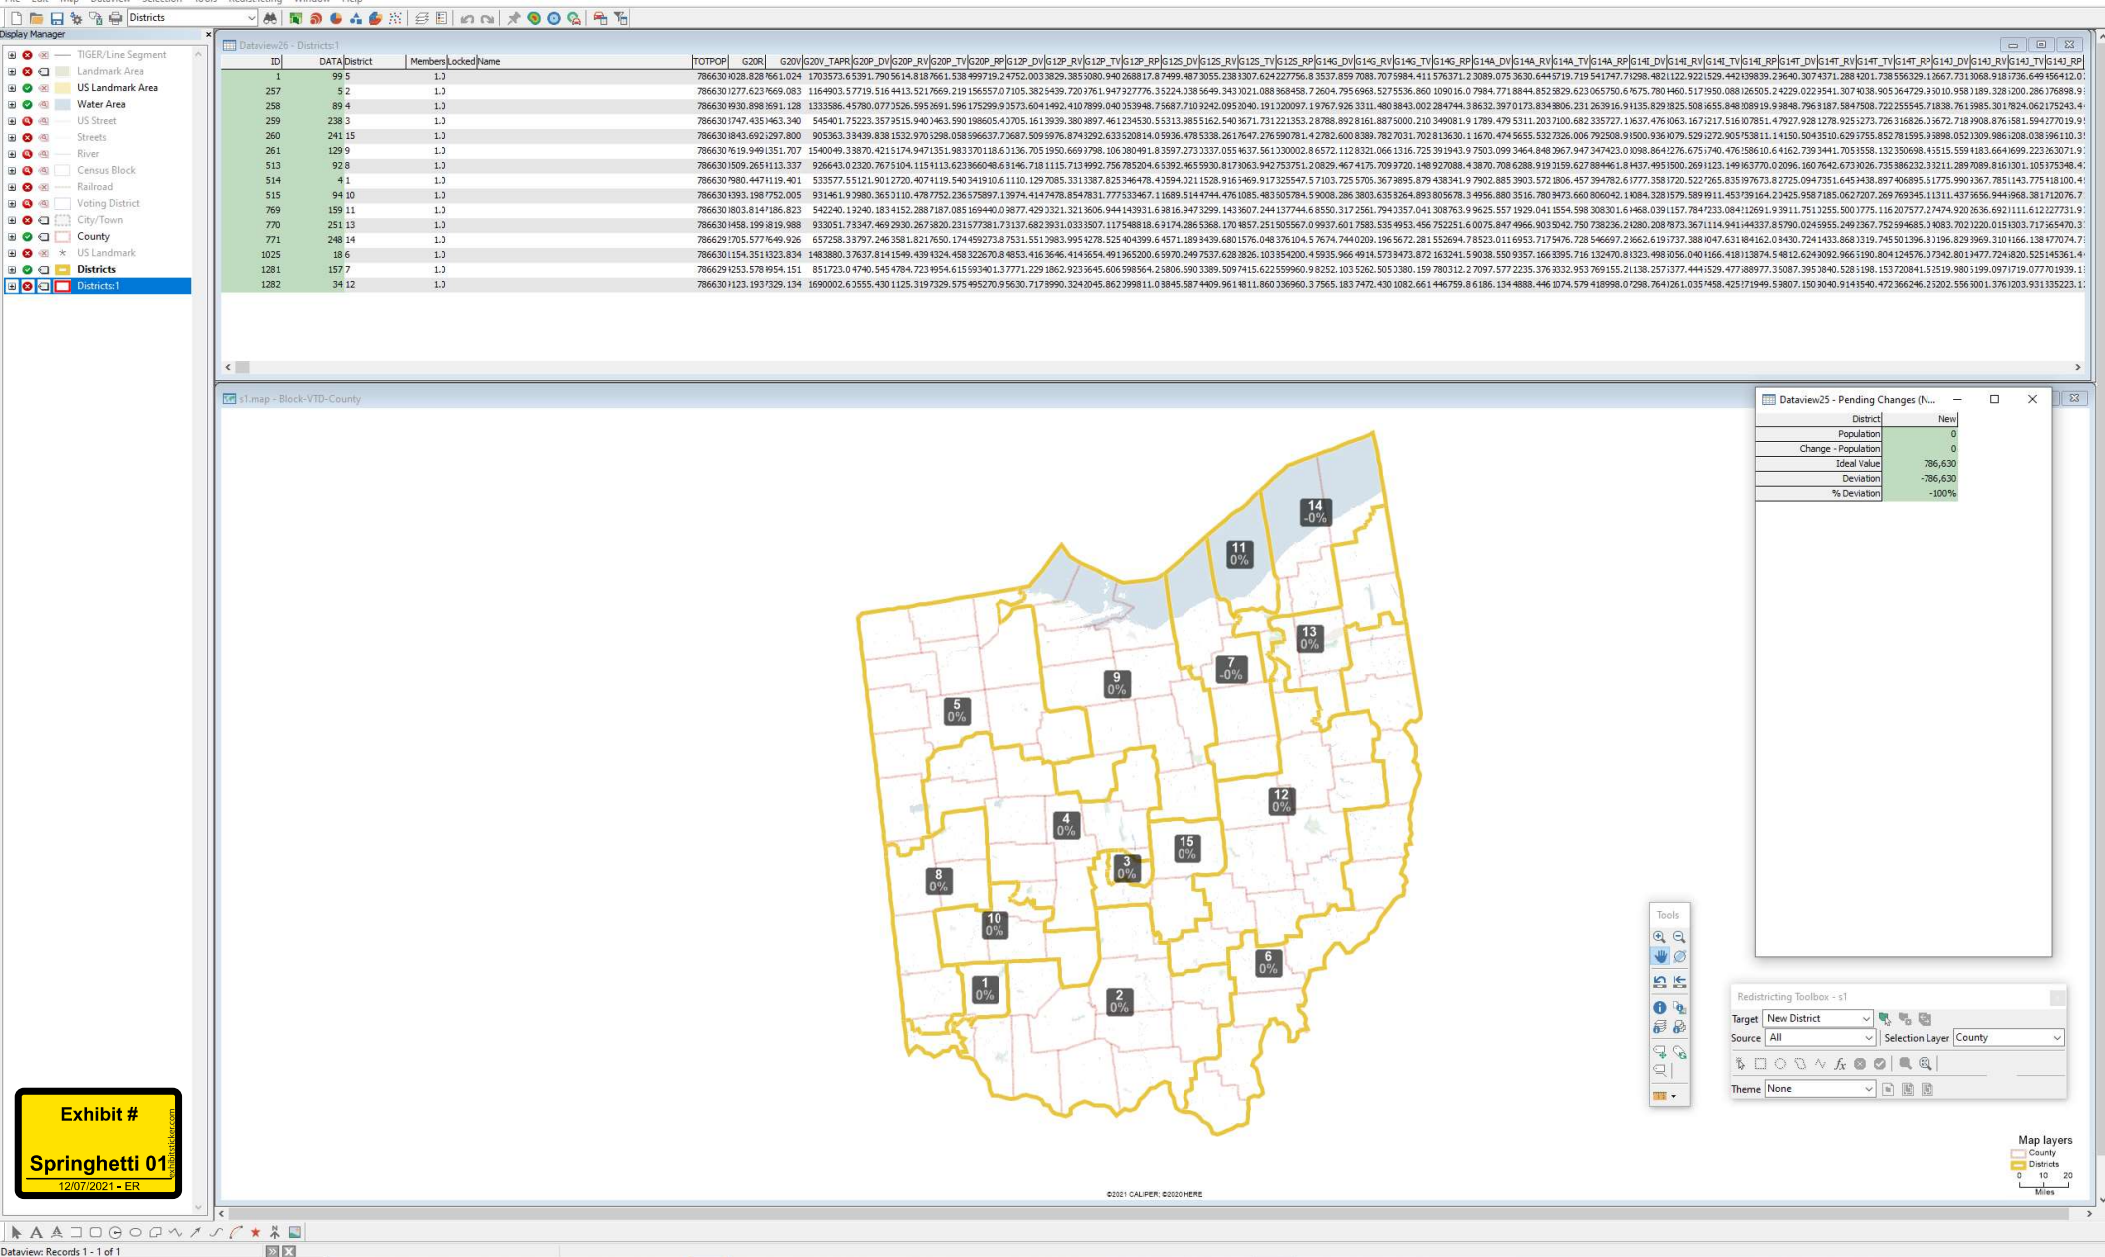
Districts

Display Manager
TIGER/Line Segment
Landmark Area
US Landmark Area
Water Area
US Street
Streets
River
Census Block
Railroad
Voting District
City/Town
County
US Landmark
Districts
Districts:1

Dataview26 - Districts:1

| ID | DATA | District | Members | Locked | Name | TOTPOP | G20R |
|---|---|---|---|---|---|---|---|
| 1 | 99 | 5 | 1.0 | | | 786630 | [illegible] |
| 257 | 5 | 2 | 1.0 | | | 786630 | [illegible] |
| 258 | 89 | 4 | 1.0 | | | 786630 | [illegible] |
| 259 | 238 | 3 | 1.0 | | | 786630 | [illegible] |
| 260 | 241 | 15 | 1.0 | | | 786630 | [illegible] |
| 261 | 129 | 9 | 1.0 | | | 786630 | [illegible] |
| 513 | 92 | 8 | 1.0 | | | 786630 | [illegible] |
| 514 | 4 | 1 | 1.0 | | | 786630 | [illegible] |
| 515 | 94 | 10 | 1.0 | | | 786630 | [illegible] |
| 769 | 159 | 11 | 1.0 | | | 786630 | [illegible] |
| 770 | 251 | 13 | 1.0 | | | 786630 | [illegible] |
| 771 | 248 | 14 | 1.0 | | | 786629 | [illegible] |
| 1025 | 18 | 6 | 1.0 | | | 786630 | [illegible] |
| 1281 | 157 | 7 | 1.0 | | | 786629 | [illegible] |
| 1282 | 34 | 12 | 1.0 | | | 786630 | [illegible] |

s1.map - Block-VTD-County

14 -0%
11 0%
13 0%
7 -0%
9 0%
5 0%
12 0%
4 0%
15 0%
3 0%
8 0%
10 0%
6 0%
1 0%
2 0%

©2021 CALIPER; ©2020 HERE

Dataview25 - Pending Changes (N...

| District | New |
|---|---|
| Population | 0 |
| Change - Population | 0 |
| Ideal Value | 786,630 |
| Deviation | -786,630 |
| % Deviation | -100% |

Tools

Redistricting Toolbox - s1
Target New District
Source All
Selection Layer County
Theme None

Map layers
County
Districts
0 10 20
Miles

Exhibit #
Springhetti 01
12/07/2021 - ER

Dataview: Records 1 - 1 of 1